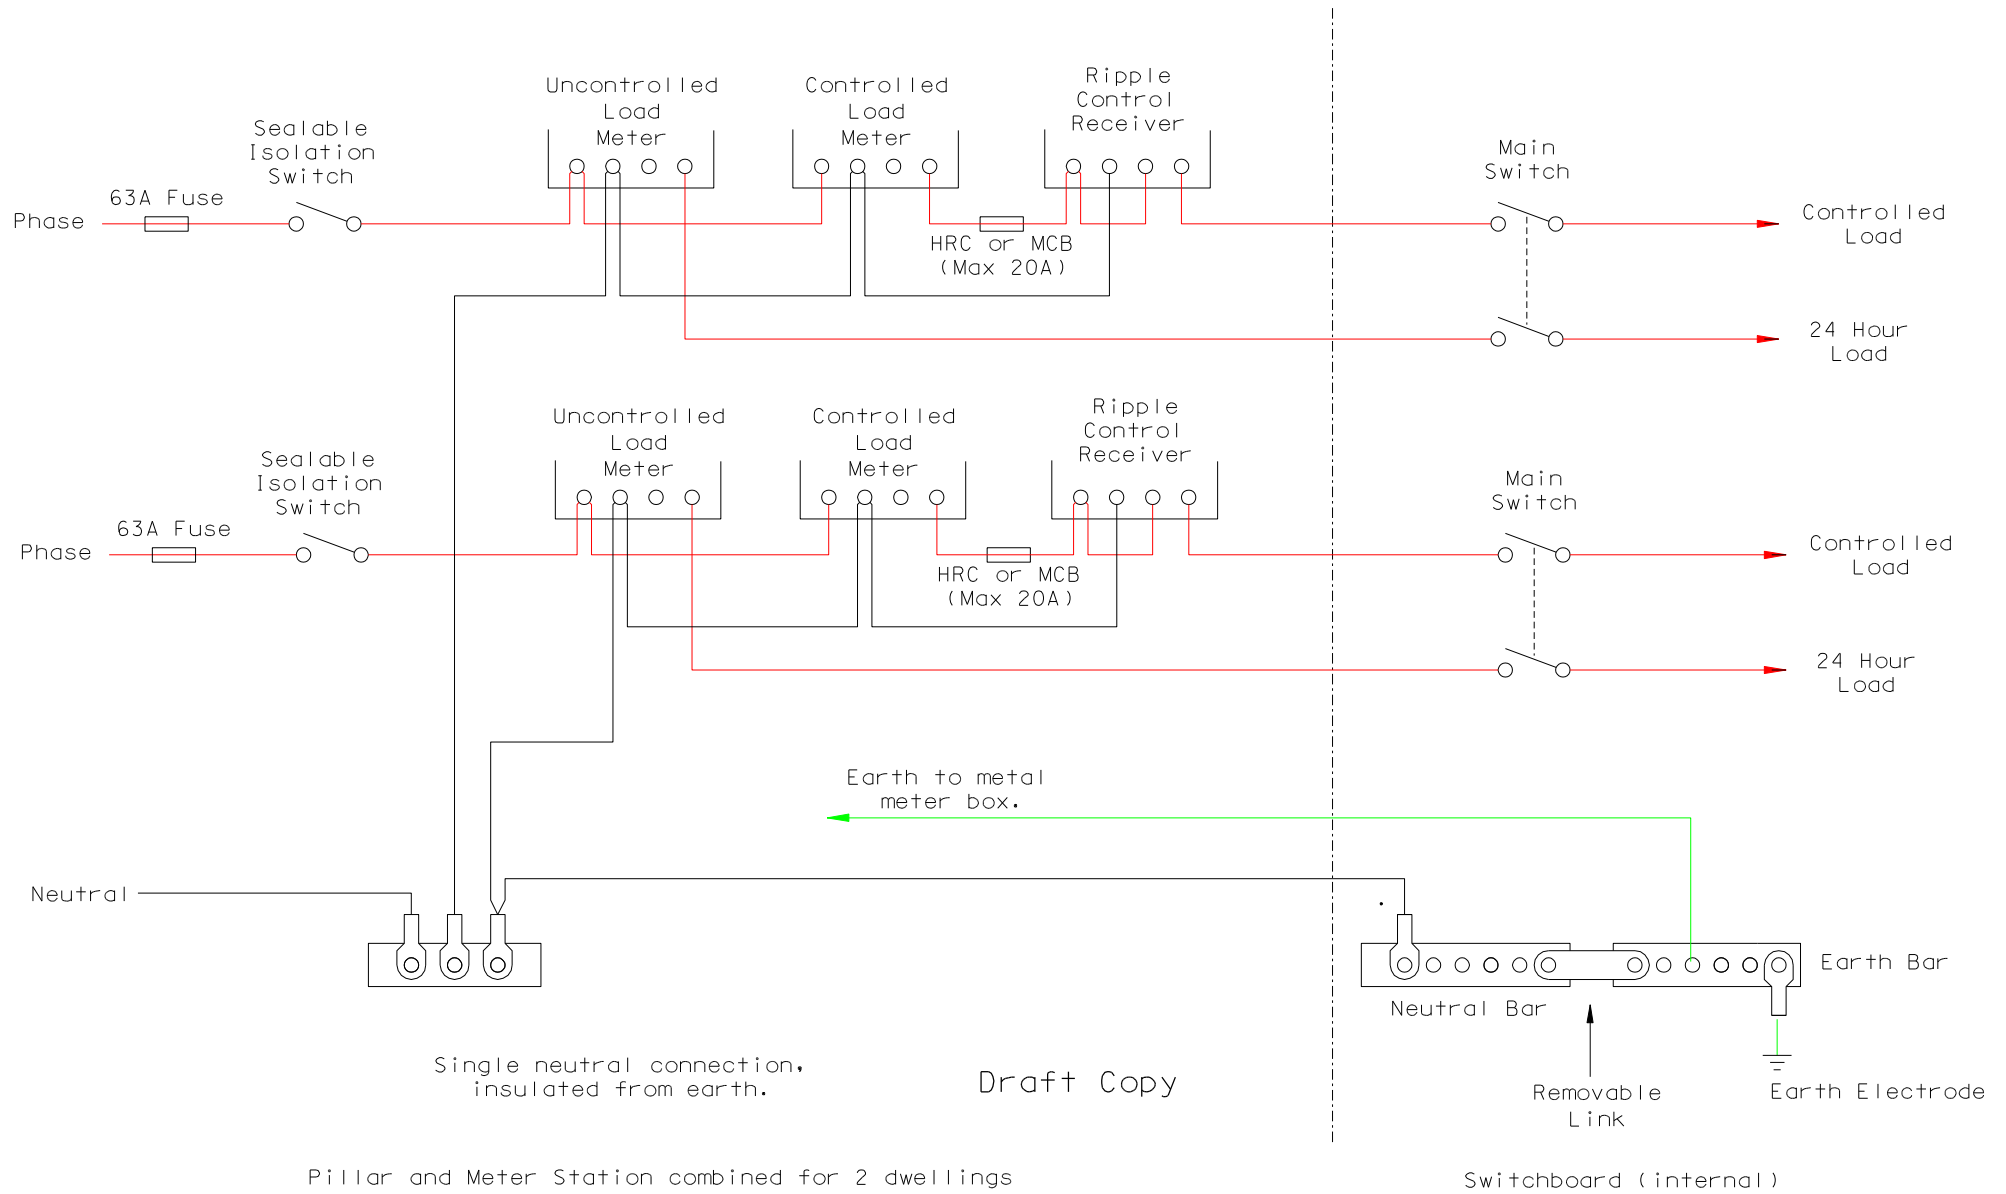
Uncontrolled Load Meter

Controlled Load Meter

Ripple Control Receiver

Sealable Isolation Switch

63A Fuse

Phase

HRC or MCB (Max 20A)

Main Switch

Controlled Load

24 Hour Load

Uncontrolled Load Meter

Controlled Load Meter

Ripple Control Receiver

Sealable Isolation Switch

63A Fuse

Phase

HRC or MCB (Max 20A)

Main Switch

Controlled Load

24 Hour Load

Earth to metal meter box.

Neutral

Earth Bar

Neutral Bar

Single neutral connection, insulated from earth.

Draft Copy

Removable Link

Earth Electrode

Pillar and Meter Station combined for 2 dwellings

Switchboard (internal)